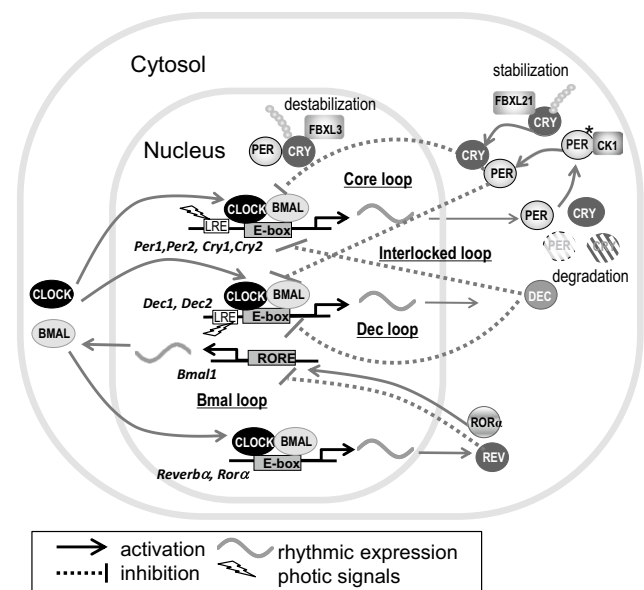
Cytosol

stabilization

FBXL21

CRY

destabilization

FBXL3

Nucleus

PER

CRY

CRY

PER

*

CK1

PER

CLOCK

BMAL

LRE

E-box

Core loop

PER

CRY

Per1,Per2, Cry1,Cry2

Interlocked loop

PER

degradation

CLOCK

Dec1, Dec2

CLOCK

BMAL

DEC

BMAL

LRE

E-box

Dec loop

RORE

Bmal1

Bmal loop

ROR$\alpha$

CLOCK

BMAL

E-box

REV

Reverb$\alpha$, Ror$\alpha$

activation

inhibition

rhythmic expression

photic signals